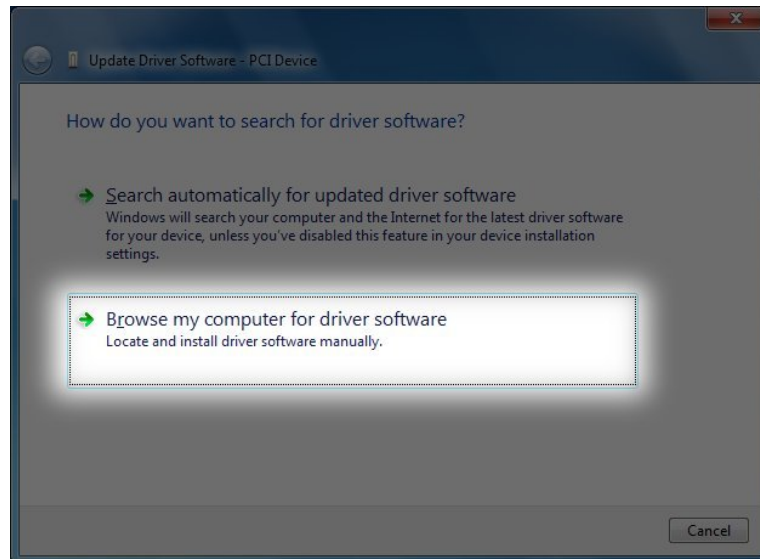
Update Driver Software - PCI Device

How do you want to search for driver software?

Search automatically for updated driver software
Windows will search your computer and the Internet for the latest driver software for your device, unless you've disabled this feature in your device installation settings.

Browse my computer for driver software
Locate and install driver software manually.

Cancel